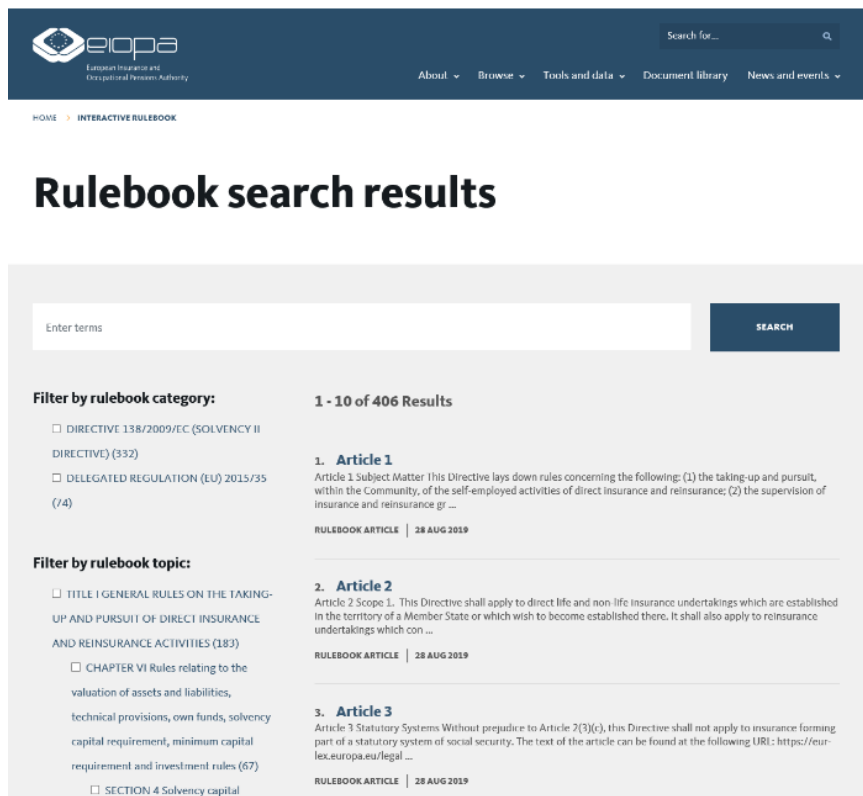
eiopa
European Insurance and Occupational Pensions Authority

Search for...

About Browse Tools and data Document library News and events

HOME > INTERACTIVE RULEBOOK

Rulebook search results

Enter terms

SEARCH

Filter by rulebook category:

☐ DIRECTIVE 138/2009/EC (SOLVENCY II DIRECTIVE) (332)

☐ DELEGATED REGULATION (EU) 2015/35 (74)

Filter by rulebook topic:

☐ TITLE I GENERAL RULES ON THE TAKING-UP AND PURSUIT OF DIRECT INSURANCE AND REINSURANCE ACTIVITIES (183)

☐ CHAPTER VI Rules relating to the valuation of assets and liabilities, technical provisions, own funds, solvency capital requirement, minimum capital requirement and investment rules (67)

☐ SECTION 4 Solvency capital

1 - 10 of 406 Results

1. Article 1
Article 1 Subject Matter This Directive lays down rules concerning the following: (1) the taking-up and pursuit, within the Community, of the self-employed activities of direct insurance and reinsurance; (2) the supervision of insurance and reinsurance gr ...

RULEBOOK ARTICLE | 28 AUG 2019

2. Article 2
Article 2 Scope 1. This Directive shall apply to direct life and non-life insurance undertakings which are established in the territory of a Member State or which wish to become established there. It shall also apply to reinsurance undertakings which con ...

RULEBOOK ARTICLE | 28 AUG 2019

3. Article 3
Article 3 Statutory Systems Without prejudice to Article 2(3)(c), this Directive shall not apply to insurance forming part of a statutory system of social security. The text of the article can be found at the following URL: https://eur-lex.europa.eu/legal ...

RULEBOOK ARTICLE | 28 AUG 2019